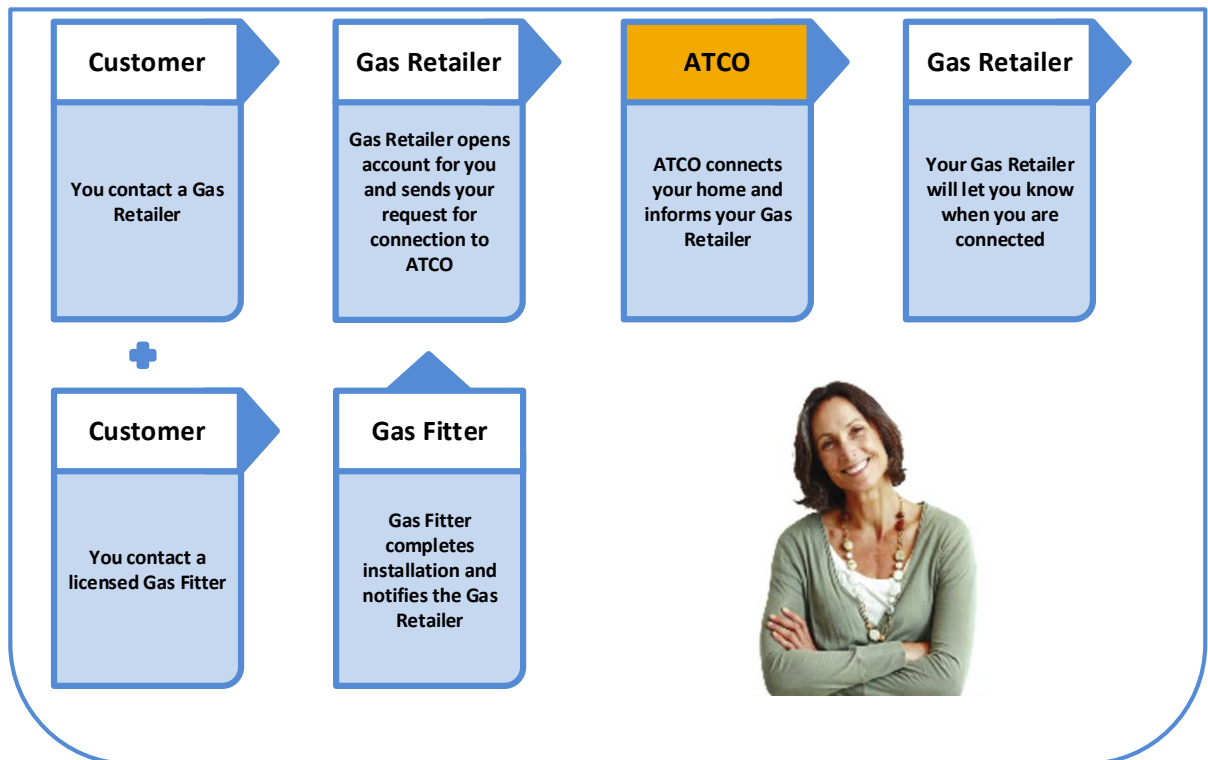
Customer

You contact a Gas Retailer

Gas Retailer

Gas Retailer opens account for you and sends your request for connection to ATCO

ATCO

ATCO connects your home and informs your Gas Retailer

Gas Retailer

Your Gas Retailer will let you know when you are connected

Customer

You contact a licensed Gas Fitter

Gas Fitter

Gas Fitter completes installation and notifies the Gas Retailer